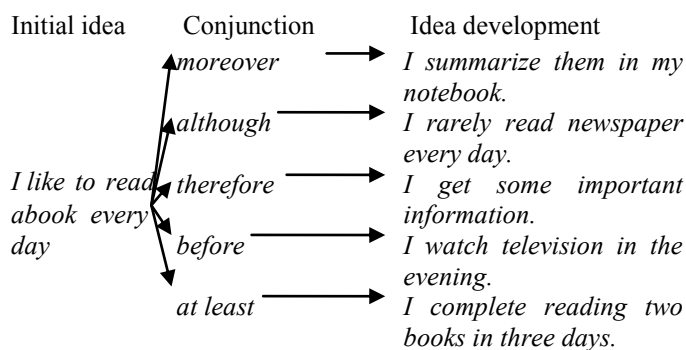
Initial idea Conjunction Idea development

I like to read abook every day

moreover → I summarize them in my notebook.

although → I rarely read newspaper every day.

therefore → I get some important information.

before → I watch television in the evening.

at least → I complete reading two books in three days.